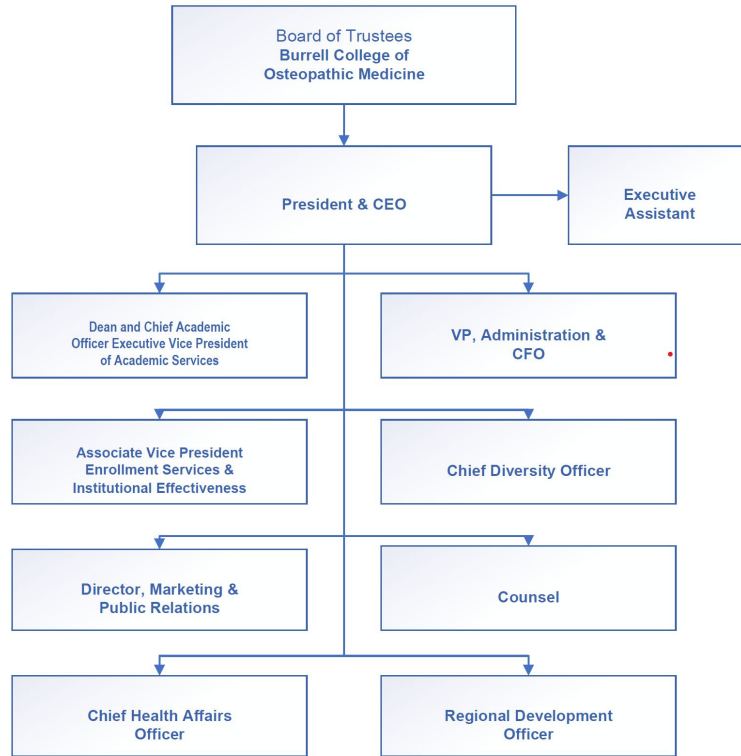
Board of Trustees
Burrell College of Osteopathic Medicine

President & CEO

Executive Assistant

Dean and Chief Academic Officer Executive Vice President of Academic Services

VP, Administration & CFO

Associate Vice President Enrollment Services & Institutional Effectiveness

Chief Diversity Officer

Director, Marketing & Public Relations

Counsel

Chief Health Affairs Officer

Regional Development Officer